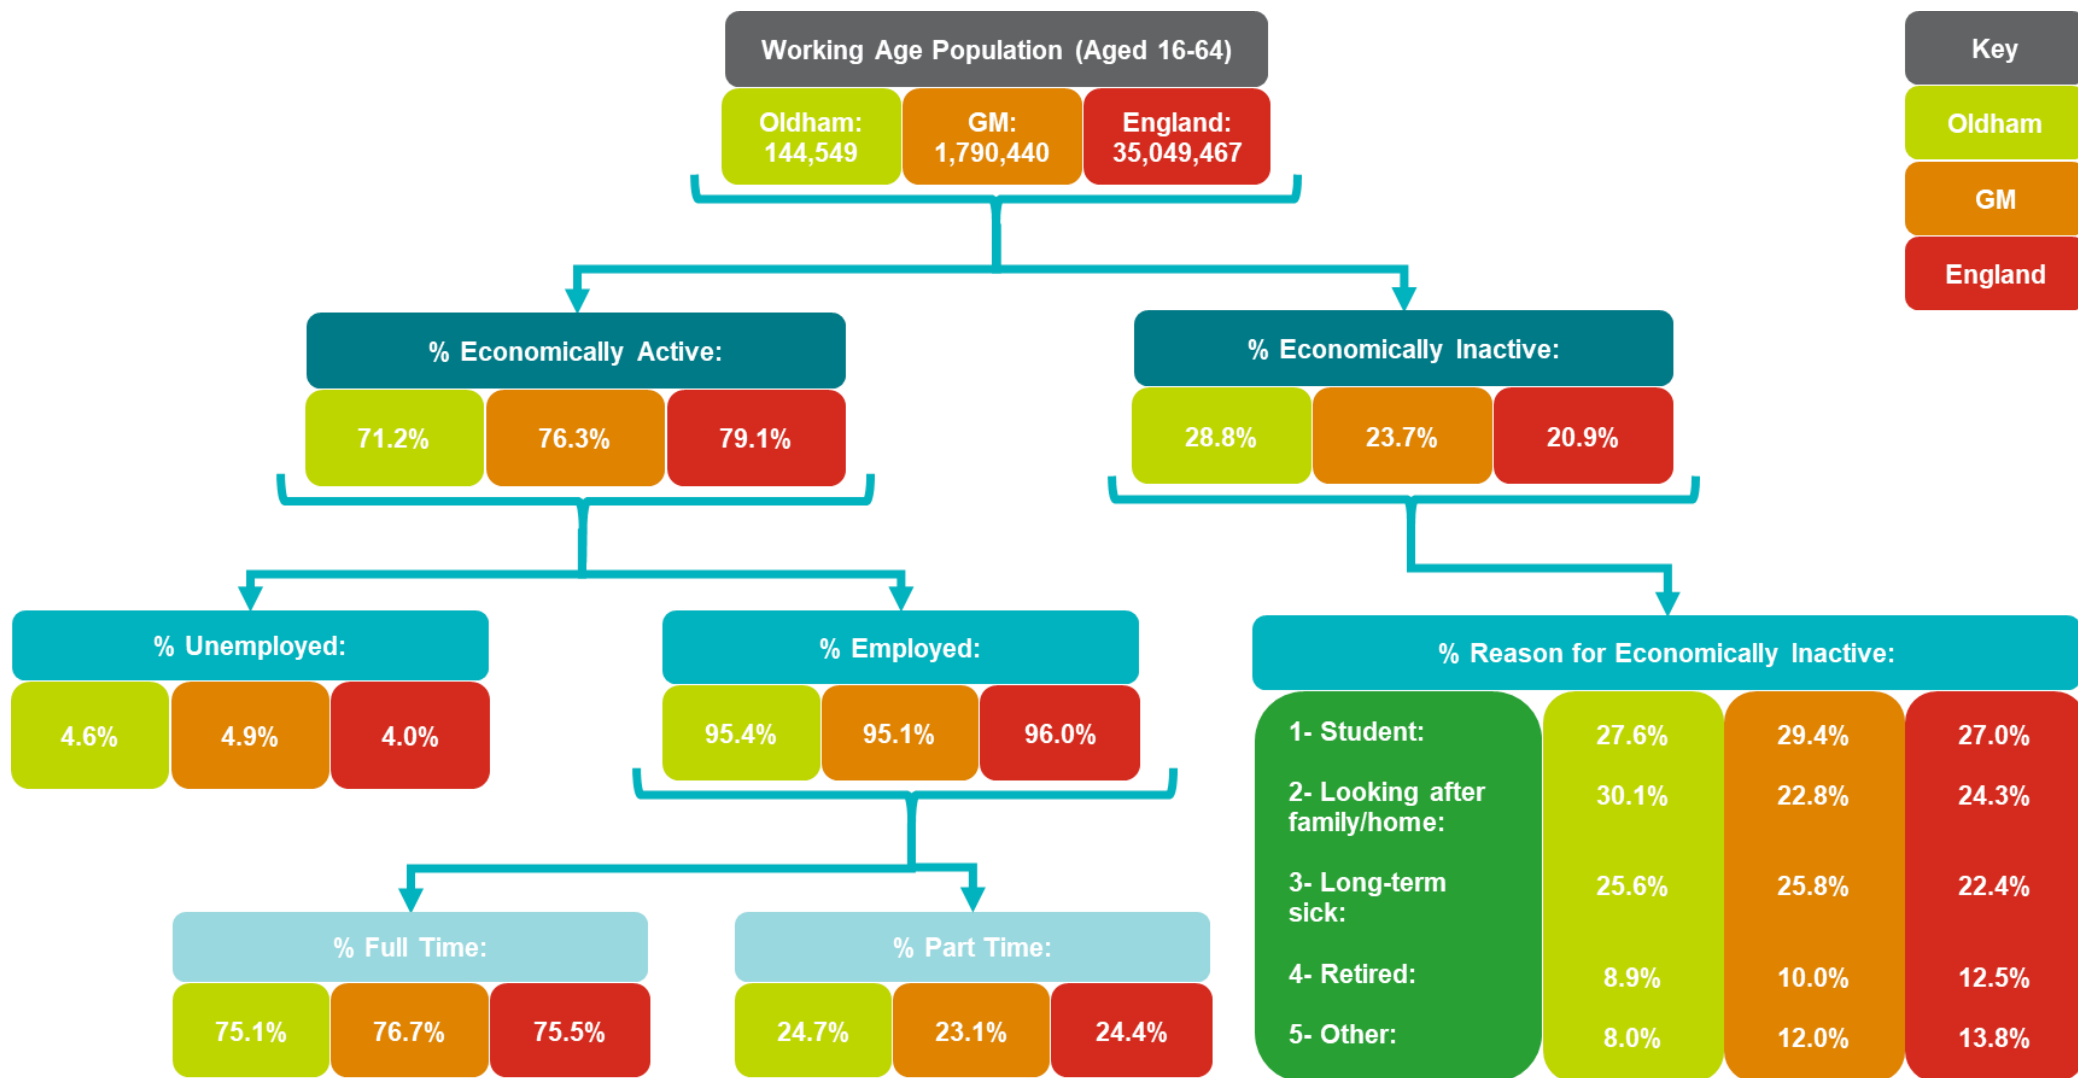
Working Age Population (Aged 16-64)

Oldham: 144,549
GM: 1,790,440
England: 35,049,467

Key
Oldham
GM
England

% Economically Active:
71.2%
76.3%
79.1%

% Economically Inactive:
28.8%
23.7%
20.9%

% Unemployed:
4.6%
4.9%
4.0%

% Employed:
95.4%
95.1%
96.0%

% Reason for Economically Inactive:

| | | | |
|---|---|---|---|
| 1- Student: | 27.6% | 29.4% | 27.0% |
| 2- Looking after family/home: | 30.1% | 22.8% | 24.3% |
| 3- Long-term sick: | 25.6% | 25.8% | 22.4% |
| 4- Retired: | 8.9% | 10.0% | 12.5% |
| 5- Other: | 8.0% | 12.0% | 13.8% |

% Full Time:
75.1%
76.7%
75.5%

% Part Time:
24.7%
23.1%
24.4%